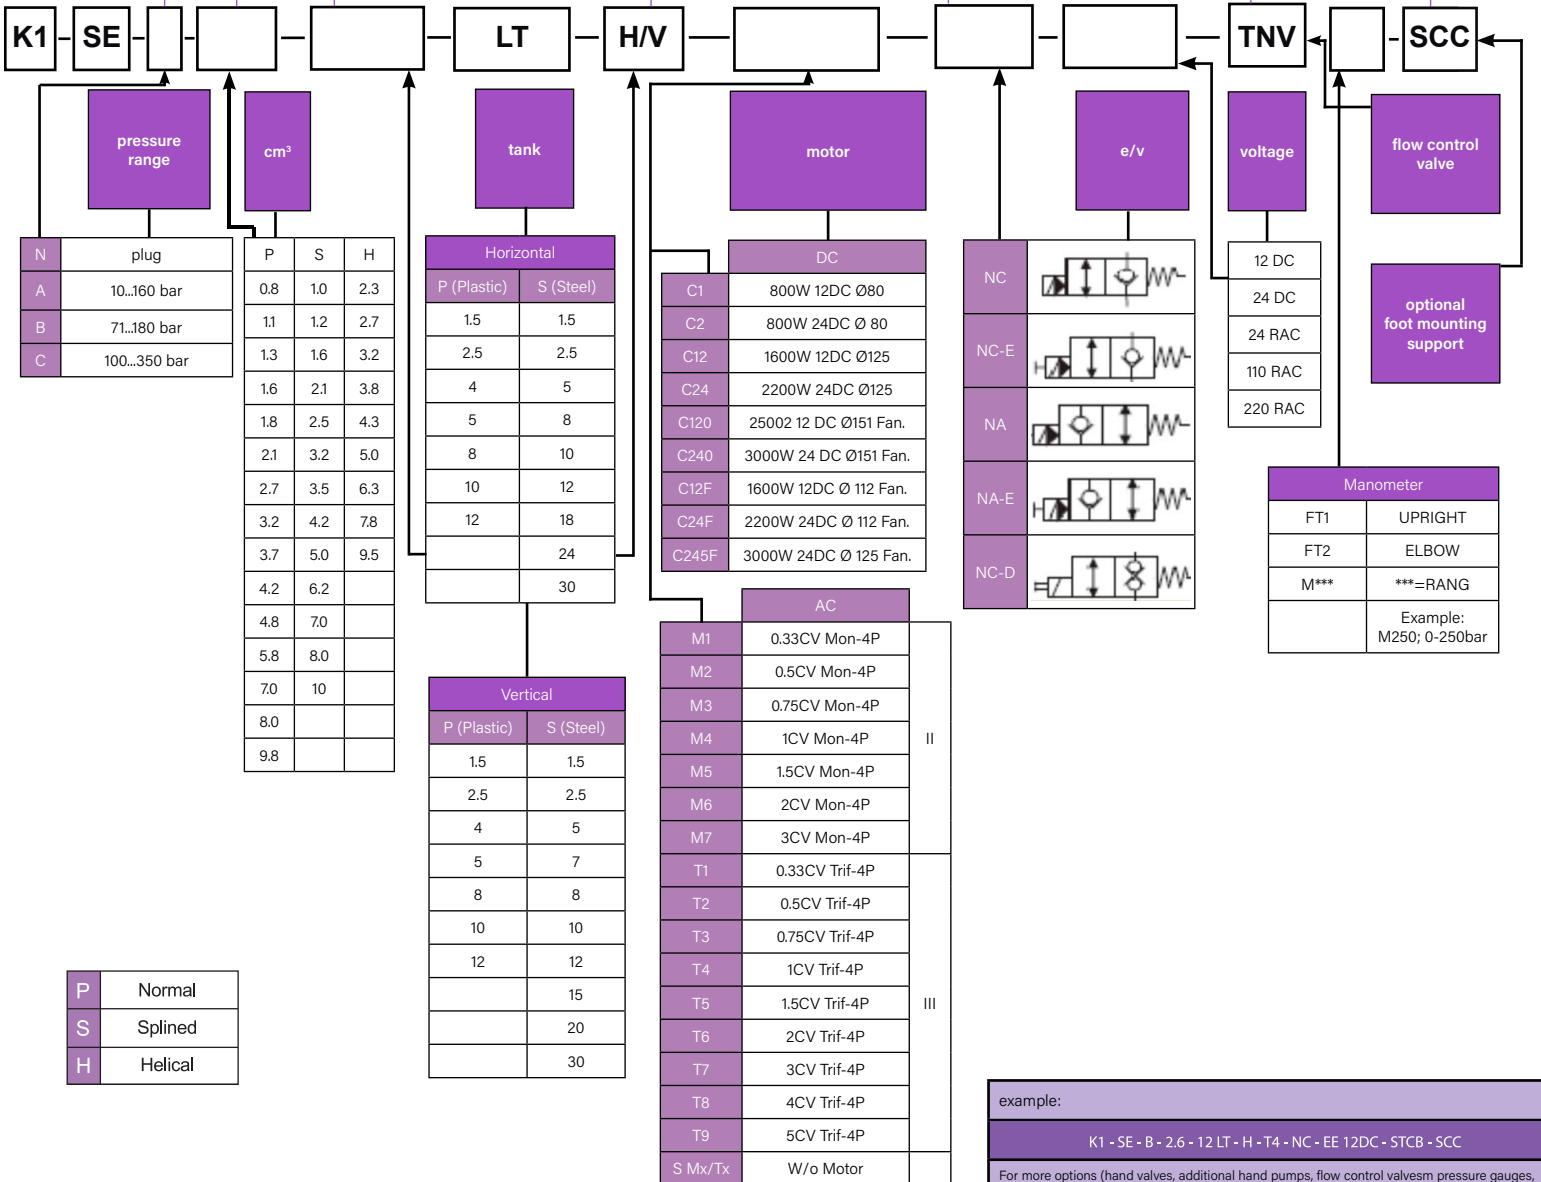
K1 - SE - [ ] - [ ] - [ ] - LT - H/V - [ ] - [ ] - [ ] - TNV - [ ] - SCC

pressure range

cm³

tank

motor

e/v

voltage

flow control valve

optional foot mounting support

| N | plug |
|---|---|
| A | 10...160 bar |
| B | 71...180 bar |
| C | 100...350 bar |

| P | S | H |
|---|---|---|
| 0.8 | 1.0 | 2.3 |
| 1.1 | 1.2 | 2.7 |
| 1.3 | 1.6 | 3.2 |
| 1.6 | 2.1 | 3.8 |
| 1.8 | 2.5 | 4.3 |
| 2.1 | 3.2 | 5.0 |
| 2.7 | 3.5 | 6.3 |
| 3.2 | 4.2 | 7.8 |
| 3.7 | 5.0 | 9.5 |
| 4.2 | 6.2 | |
| 4.8 | 7.0 | |
| 5.8 | 8.0 | |
| 7.0 | 10 | |
| 8.0 | | |
| 9.8 | | |

Horizontal

| P (Plastic) | S (Steel) |
|---|---|
| 1.5 | 1.5 |
| 2.5 | 2.5 |
| 4 | 5 |
| 5 | 8 |
| 8 | 10 |
| 10 | 12 |
| 12 | 18 |
| | 24 |
| | 30 |

Vertical

| P (Plastic) | S (Steel) |
|---|---|
| 1.5 | 1.5 |
| 2.5 | 2.5 |
| 4 | 5 |
| 5 | 7 |
| 8 | 8 |
| 10 | 10 |
| 12 | 12 |
| | 15 |
| | 20 |
| | 30 |

DC

| C1 | 800W 12DC Ø80 |
|---|---|
| C2 | 800W 24DC Ø 80 |
| C12 | 1600W 12DC Ø125 |
| C24 | 2200W 24DC Ø125 |
| C120 | 25002 12 DC Ø151 Fan. |
| C240 | 3000W 24 DC Ø151 Fan. |
| C12F | 1600W 12DC Ø 112 Fan. |
| C24F | 2200W 24DC Ø 112 Fan. |
| C245F | 3000W 24DC Ø 125 Fan. |

AC

| M1 | 0.33CV Mon-4P | II |
|---|---|---|
| M2 | 0.5CV Mon-4P | |
| M3 | 0.75CV Mon-4P | |
| M4 | 1CV Mon-4P | |
| M5 | 1.5CV Mon-4P | |
| M6 | 2CV Mon-4P | |
| M7 | 3CV Mon-4P | |
| T1 | 0.33CV Trif-4P | III |
| T2 | 0.5CV Trif-4P | |
| T3 | 0.75CV Trif-4P | |
| T4 | 1CV Trif-4P | |
| T5 | 1.5CV Trif-4P | |
| T6 | 2CV Trif-4P | |
| T7 | 3CV Trif-4P | |
| T8 | 4CV Trif-4P | |
| T9 | 5CV Trif-4P | |
| S Mx/Tx | W/o Motor | |

NC
NC-E
NA
NA-E
NC-D

| 12 DC |
|---|
| 24 DC |
| 24 RAC |
| 110 RAC |
| 220 RAC |

Manometer

| FT1 | UPRIGHT |
|---|---|
| FT2 | ELBOW |
| M*** | ***=RANG |
| | Example: M250; 0-250bar |

| P | Normal |
|---|---|
| S | Splined |
| H | Helical |

example:
K1 - SE - B - 2.6 - 12 LT - H - T4 - NC - EE 12DC - STCB - SCC
For more options (hand valves, additional hand pumps, flow control valvesm pressure gauges,